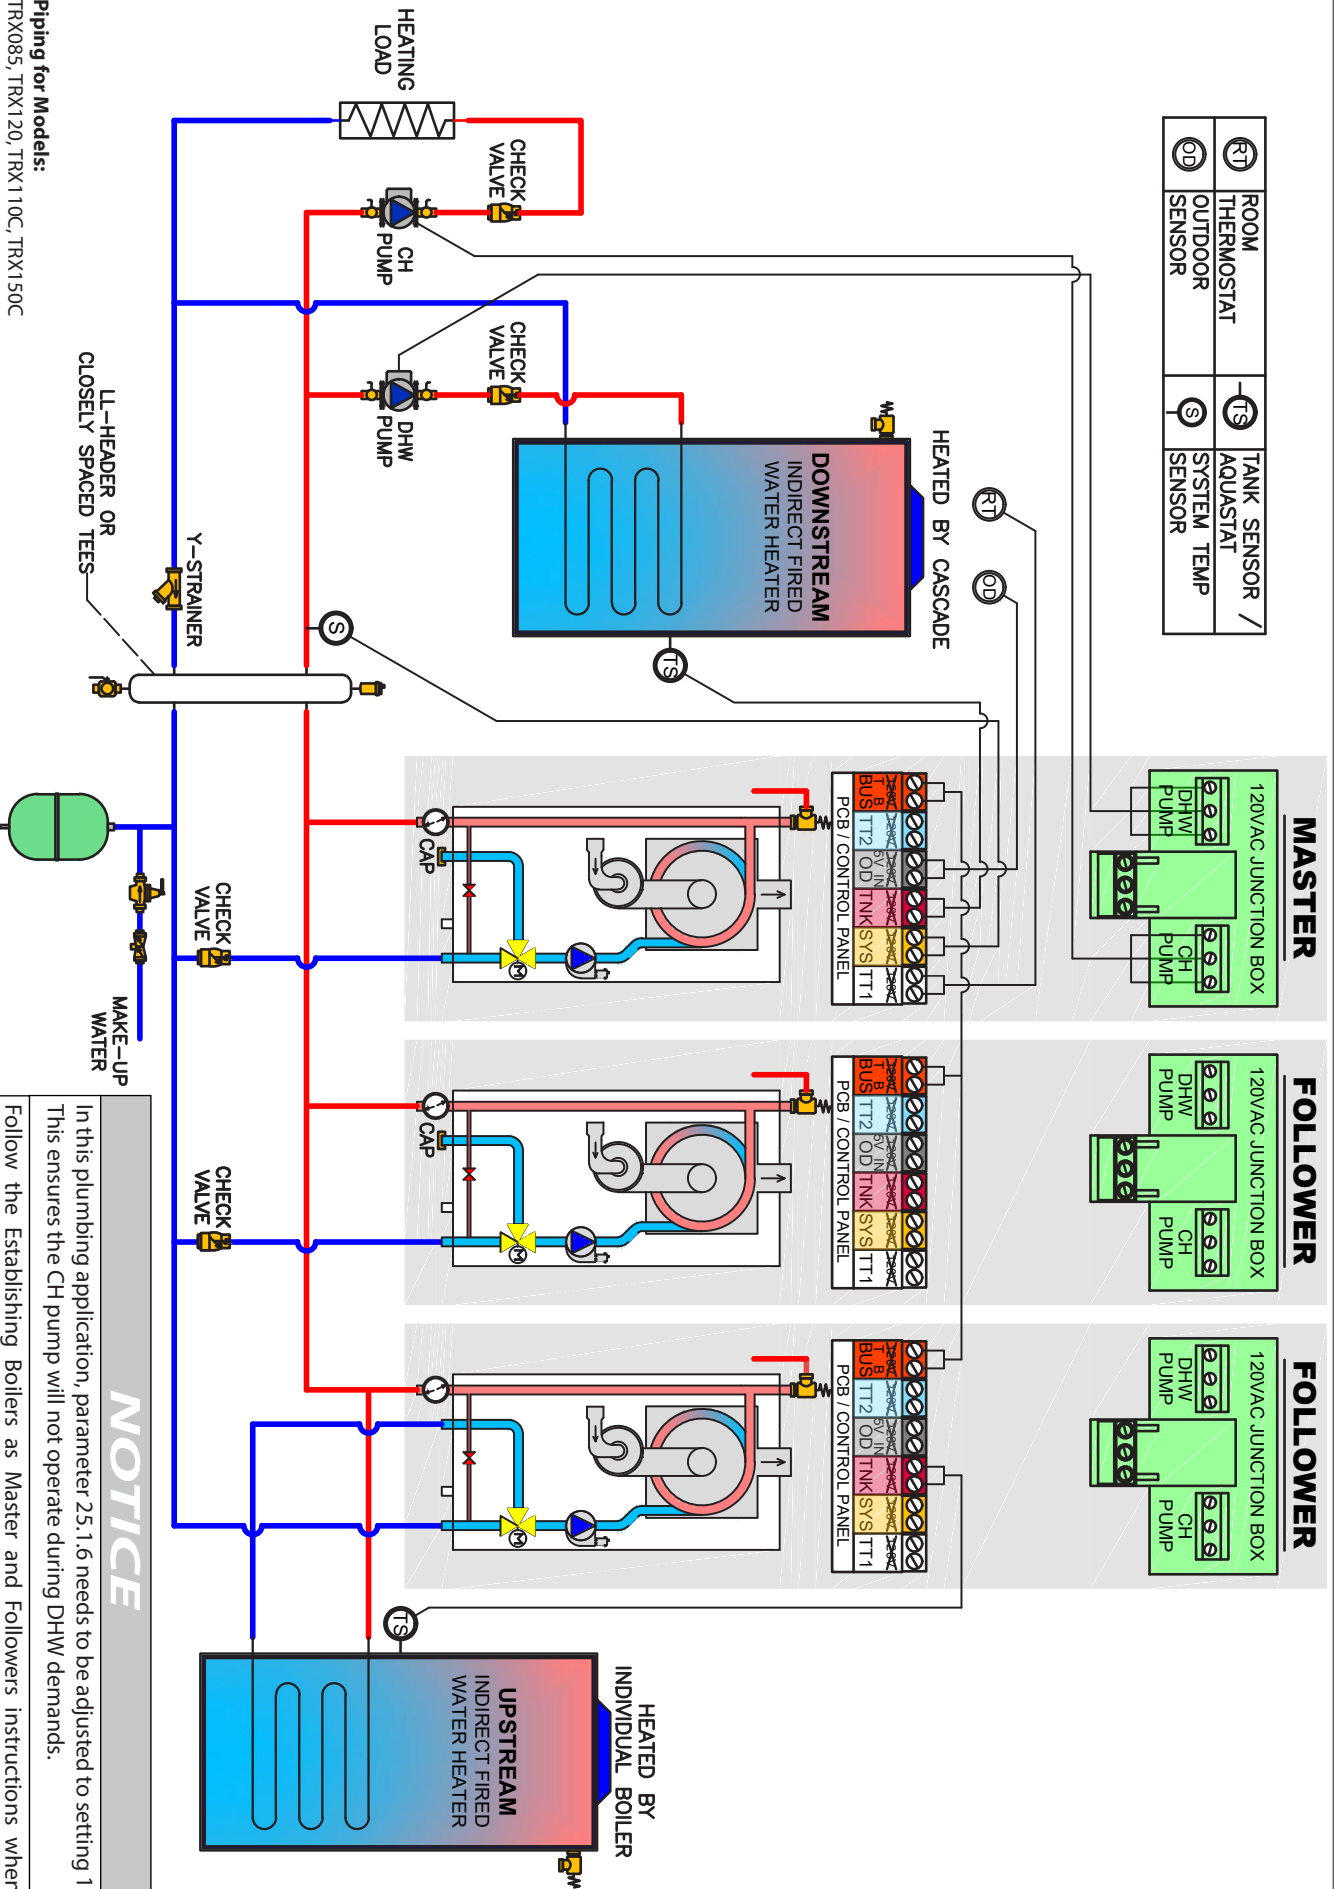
RT ROOM THERMOSTAT
OD OUTDOOR SENSOR
TS TANK SENSOR / AQUASTAT
S SYSTEM TEMP SENSOR

MASTER
120VAC JUNCTION BOX
DHW PUMP
CH PUMP

FOLLOWER
120VAC JUNCTION BOX
DHW PUMP
CH PUMP

FOLLOWER
120VAC JUNCTION BOX
DHW PUMP
CH PUMP

HEATING LOAD
CHECK VALVE
CH PUMP
CHECK VALVE
DHW PUMP
HEATED BY CASCADE
DOWNSTREAM
INDIRECT FIRED WATER HEATER
RT
OD
TS
S
Y-STRAINER
LL-HEADER OR CLOSELY SPACED TEES
CHECK VALVE
CHECK VALVE
MAKE-UP WATER

BUS
TT2
OD
TNK
SYS
TT1
5V IN
PCB / CONTROL PANEL
CAP

BUS
TT2
OD
TNK
SYS
TT1
5V IN
PCB / CONTROL PANEL
CAP

BUS
TT2
OD
TNK
SYS
TT1
5V IN
PCB / CONTROL PANEL

TS
HEATED BY INDIVIDUAL BOILER
UPSTREAM
INDIRECT FIRED WATER HEATER

Piping for Models:
TRX085, TRX120, TRX110C, TRX150C

NOTICE
In this plumbing application, parameter 25.1.6 needs to be adjusted to setting 1 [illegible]
This ensures the CH pump will not operate during DHW demands.

Follow the Establishing Boilers as Master and Followers instructions wher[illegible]